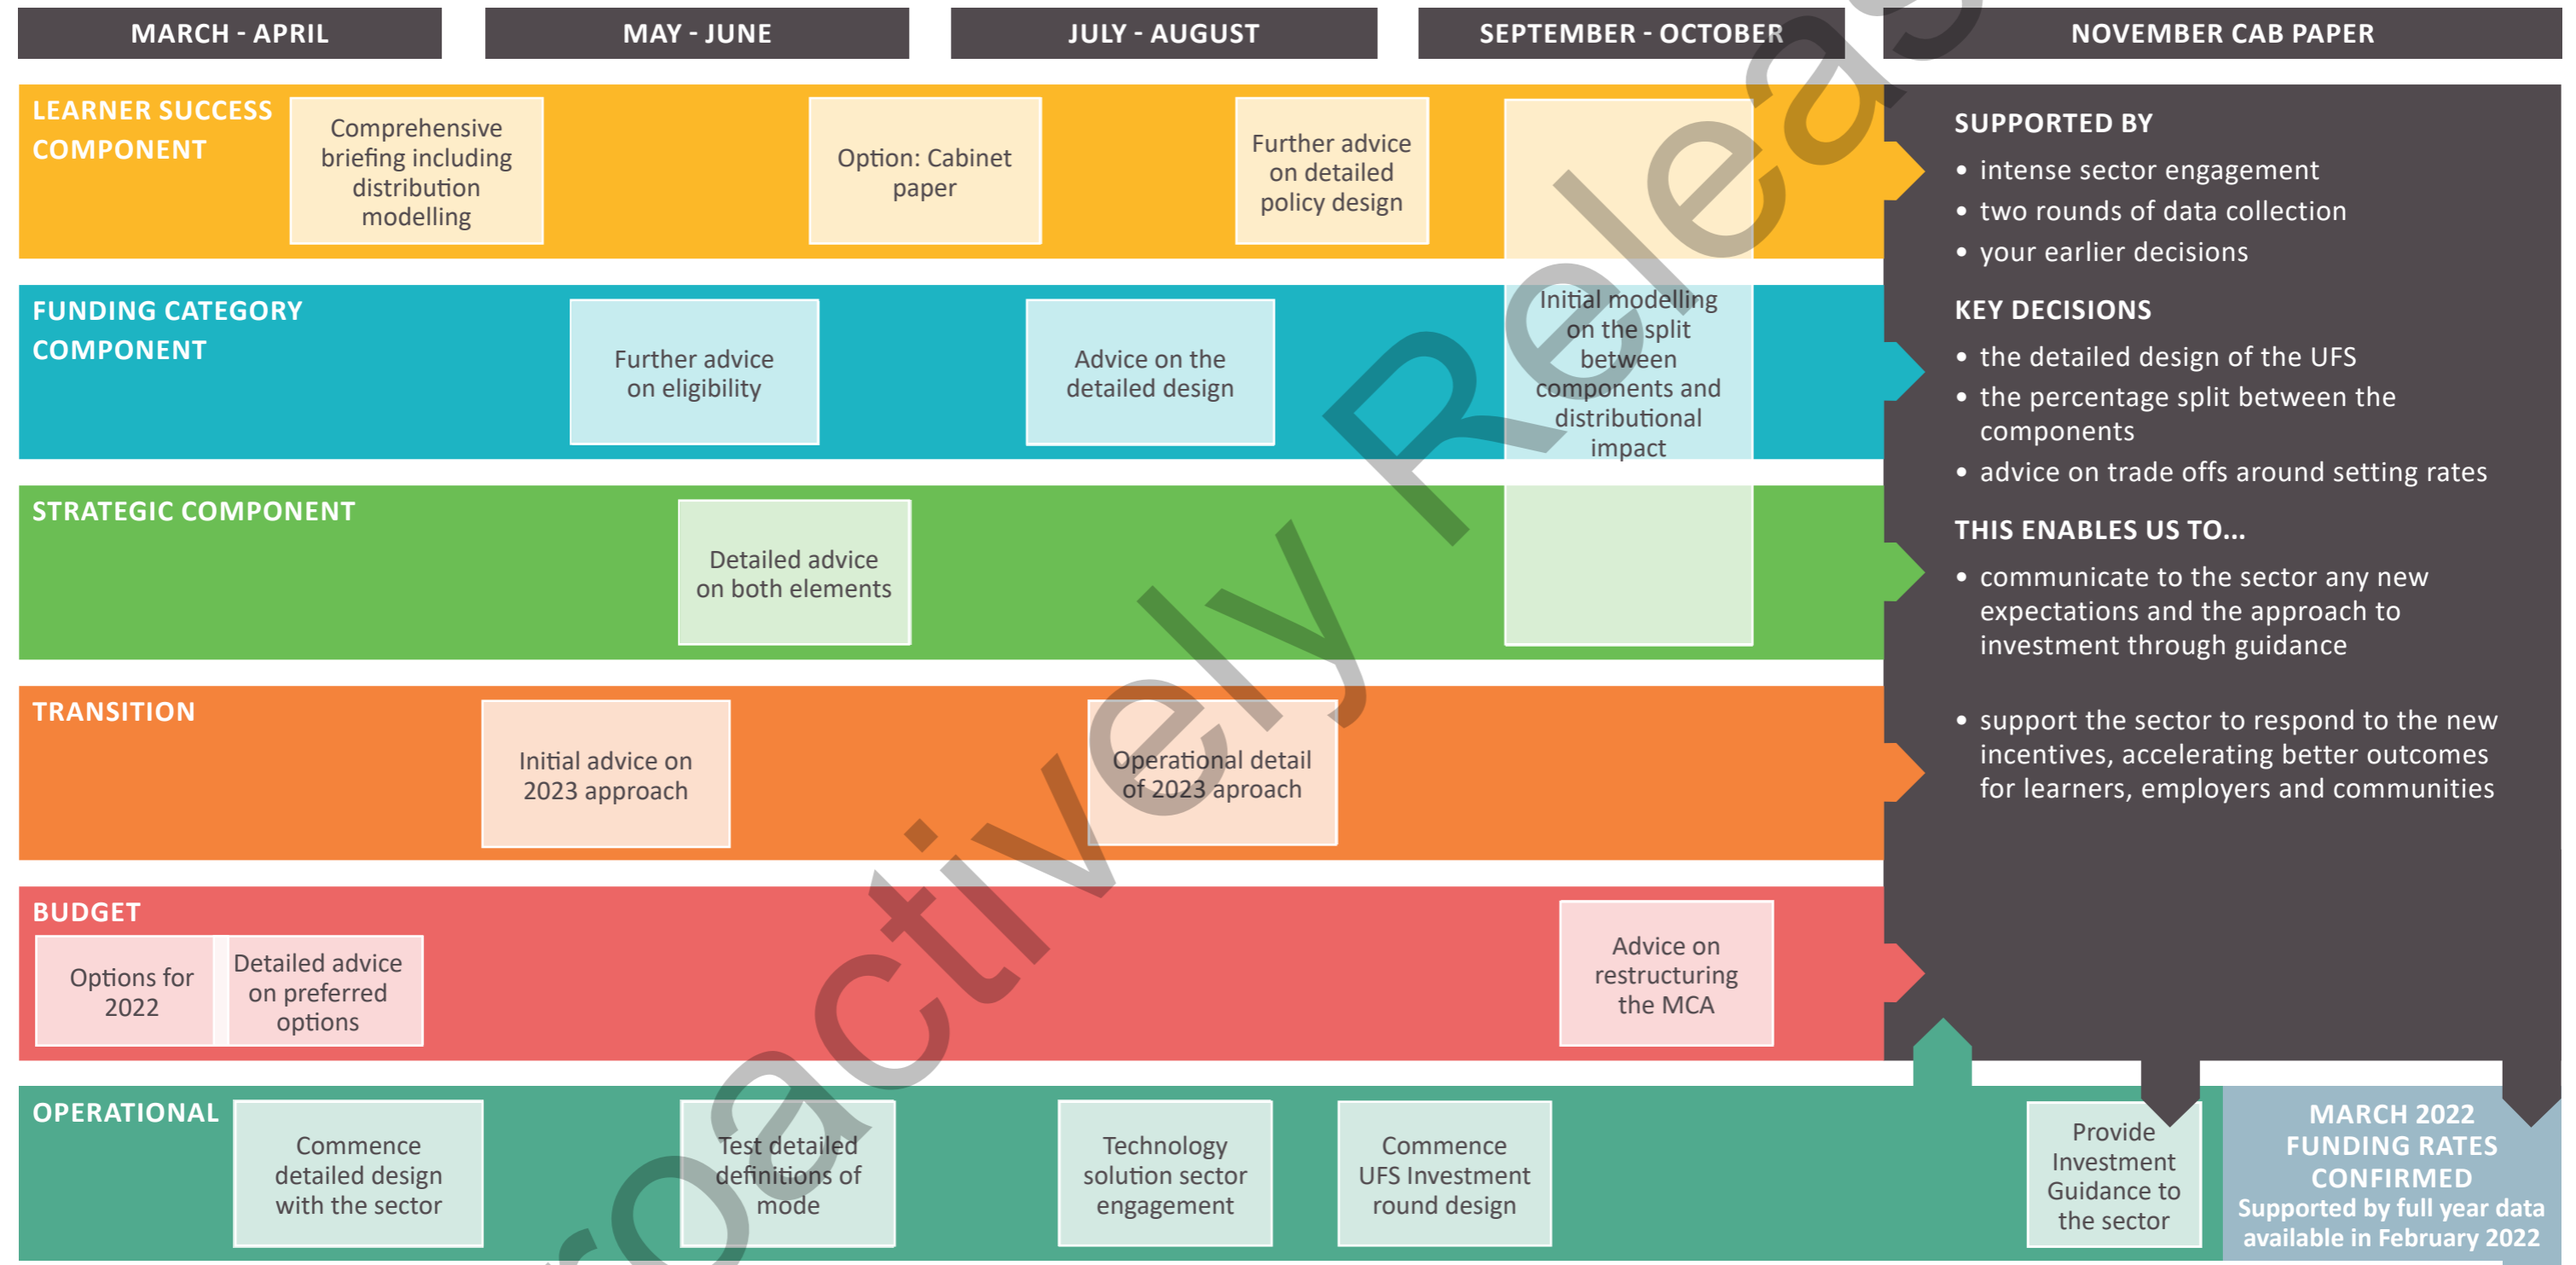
MARCH - APRIL

MAY - JUNE

JULY - AUGUST

SEPTEMBER - OCTOBER

NOVEMBER CAB PAPER

LEARNER SUCCESS COMPONENT

Comprehensive briefing including distribution modelling

Option: Cabinet paper

Further advice on detailed policy design

FUNDING CATEGORY COMPONENT

Further advice on eligibility

Advice on the detailed design

Initial modelling on the split between components and distributional impact

STRATEGIC COMPONENT

Detailed advice on both elements

TRANSITION

Initial advice on 2023 approach

Operational detail of 2023 aproach

BUDGET

Options for 2022

Detailed advice on preferred options

Advice on restructuring the MCA

OPERATIONAL

Commence detailed design with the sector

Test detailed definitions of mode

Technology solution sector engagement

Commence UFS Investment round design

Provide Investment Guidance to the sector

MARCH 2022 FUNDING RATES CONFIRMED
Supported by full year data available in February 2022

SUPPORTED BY
• intense sector engagement
• two rounds of data collection
• your earlier decisions

KEY DECISIONS
• the detailed design of the UFS
• the percentage split between the components
• advice on trade offs around setting rates

THIS ENABLES US TO...
• communicate to the sector any new expectations and the approach to investment through guidance

• support the sector to respond to the new incentives, accelerating better outcomes for learners, employers and communities

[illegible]oactively Releas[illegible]